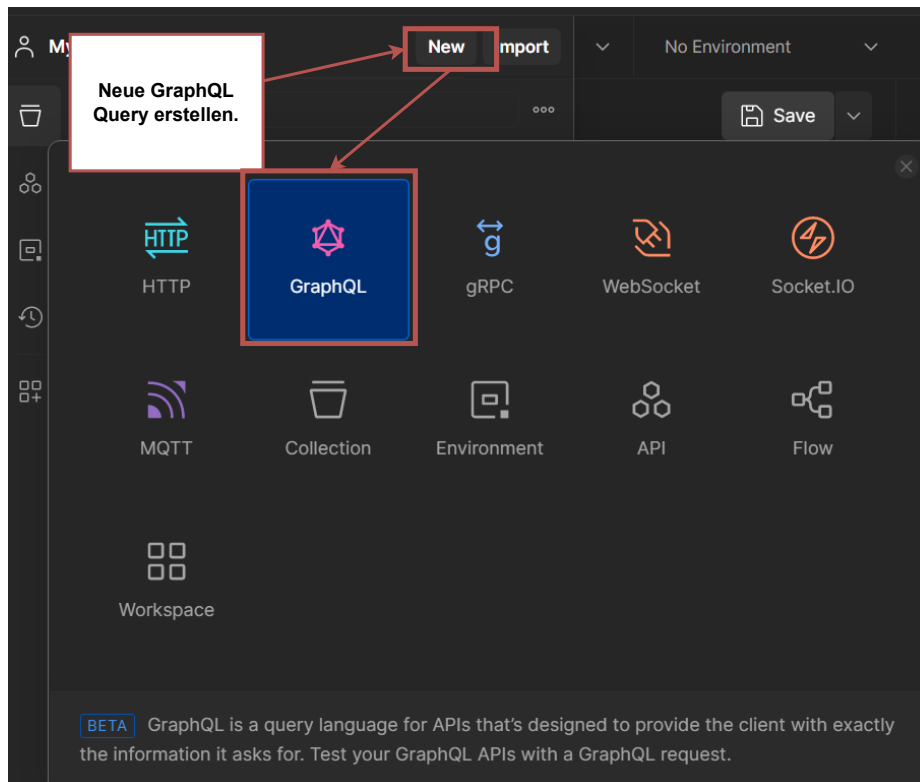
My

Neue GraphQL Query erstellen.

New mport

No Environment

Save

HTTP

GraphQL

gRPC

WebSocket

Socket.IO

MQTT

Collection

Environment

API

Flow

Workspace

BETA GraphQL is a query language for APIs that's designed to provide the client with exactly the information it asks for. Test your GraphQL APIs with a GraphQL request.